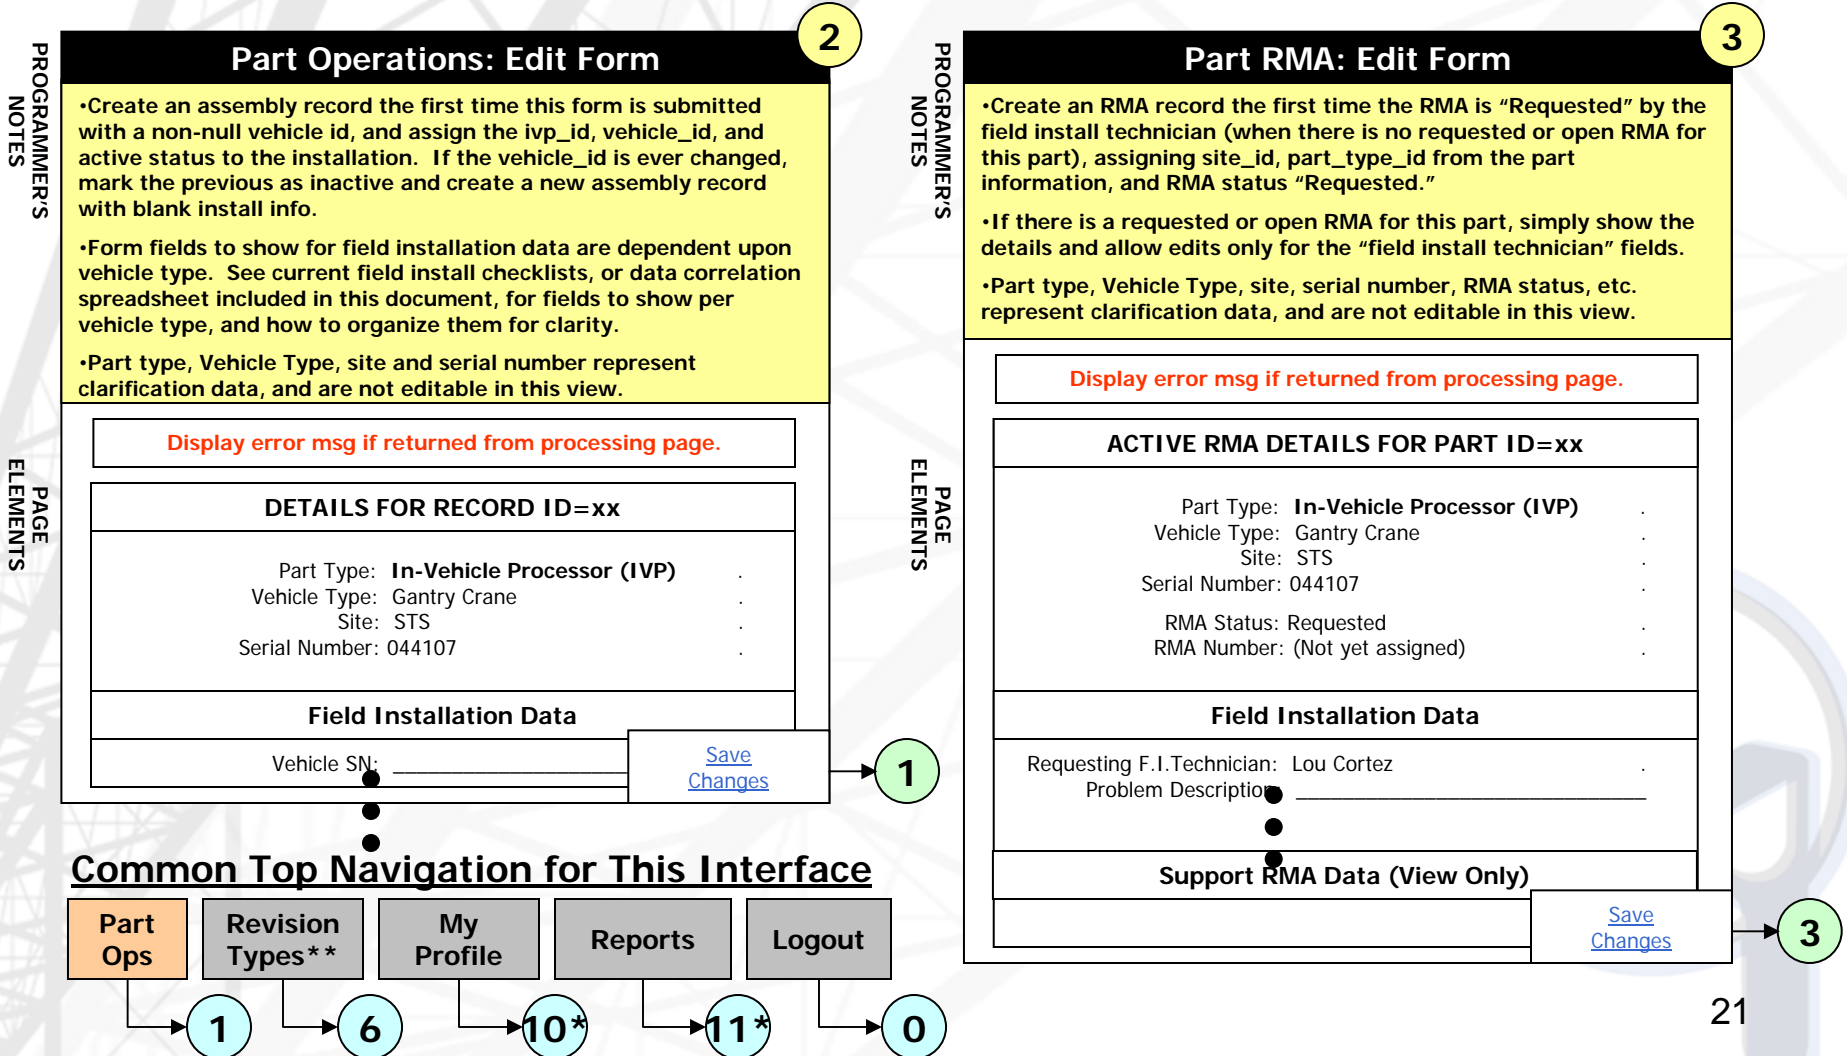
PROGRAMMER'S NOTES

2

Part Operations: Edit Form

•Create an assembly record the first time this form is submitted with a non-null vehicle id, and assign the ivp_id, vehicle_id, and active status to the installation. If the vehicle_id is ever changed, mark the previous as inactive and create a new assembly record with blank install info.

•Form fields to show for field installation data are dependent upon vehicle type. See current field install checklists, or data correlation spreadsheet included in this document, for fields to show per vehicle type, and how to organize them for clarity.

•Part type, Vehicle Type, site and serial number represent clarification data, and are not editable in this view.

PAGE ELEMENTS

Display error msg if returned from processing page.

DETAILS FOR RECORD ID=xx

Part Type: In-Vehicle Processor (IVP)
Vehicle Type: Gantry Crane
Site: STS
Serial Number: 044107

Field Installation Data

Vehicle SN: ____________________

Save Changes

1

Common Top Navigation for This Interface

| Part Ops | Revision Types** | My Profile | Reports | Logout |
|---|---|---|---|---|
| 1 | 6 | 10* | 11* | 0 |

PROGRAMMER'S NOTES

3

Part RMA: Edit Form

•Create an RMA record the first time the RMA is "Requested" by the field install technician (when there is no requested or open RMA for this part), assigning site_id, part_type_id from the part information, and RMA status "Requested."

•If there is a requested or open RMA for this part, simply show the details and allow edits only for the "field install technician" fields.

•Part type, Vehicle Type, site, serial number, RMA status, etc. represent clarification data, and are not editable in this view.

PAGE ELEMENTS

Display error msg if returned from processing page.

ACTIVE RMA DETAILS FOR PART ID=xx

Part Type: In-Vehicle Processor (IVP)
Vehicle Type: Gantry Crane
Site: STS
Serial Number: 044107

RMA Status: Requested
RMA Number: (Not yet assigned)

Field Installation Data

Requesting F.I.Technician: Lou Cortez
Problem Description: ____________________

Support RMA Data (View Only)

Save Changes

3

21